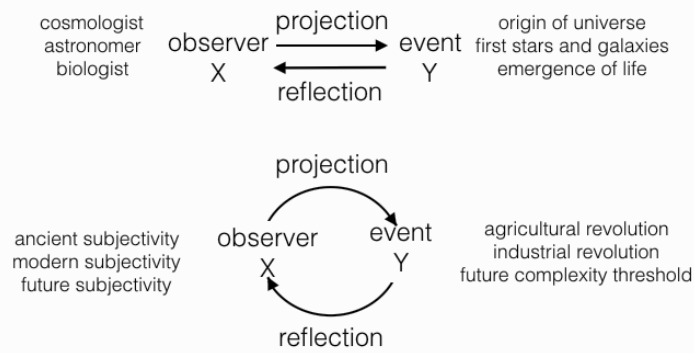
cosmologist
astronomer
biologist

projection

observer
X

reflection

event
Y

origin of universe
first stars and galaxies
emergence of life

projection

ancient subjectivity
modern subjectivity
future subjectivity

observer
X

event
Y

agricultural revolution
industrial revolution
future complexity threshold

reflection